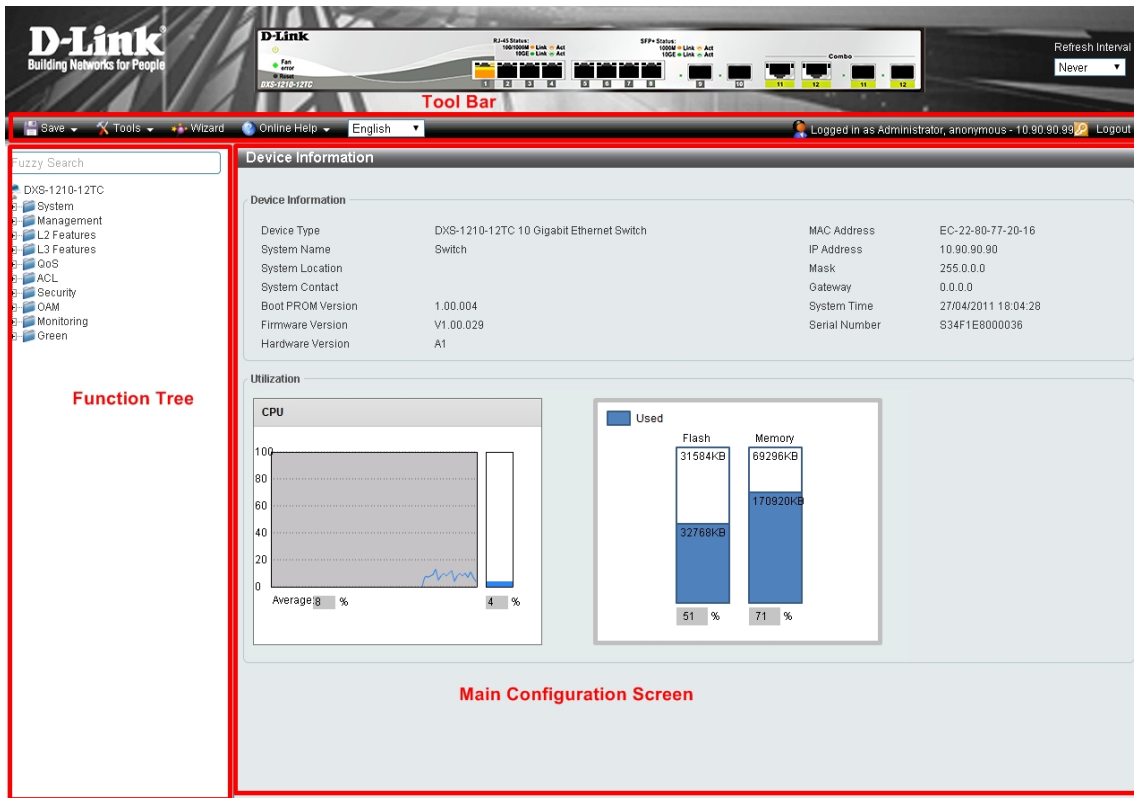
D-Link
Building Networks for People

D-Link
Fan error
Reset
DXS-1210-12TC
RJ-45 Status:
100/1000M Link Act
10GE Link Act
SFP+ Status:
1000M Link Act
10GE Link Act
Combo
1 2 3 4 5 6 7 8 9 10 11 12 11 12

Refresh Interval
Never

Tool Bar

Save Tools Wizard Online Help English
Logged in as Administrator, anonymous - 10.90.90.99 Logout

Fuzzy Search
DXS-1210-12TC
System
Management
L2 Features
L3 Features
QoS
ACL
Security
OAM
Monitoring
Green

Function Tree

Device Information

Device Information

| Device Type | DXS-1210-12TC 10 Gigabit Ethernet Switch | MAC Address | EC-22-80-77-20-16 |
|---|---|---|---|
| System Name | Switch | IP Address | 10.90.90.90 |
| System Location | | Mask | 255.0.0.0 |
| System Contact | | Gateway | 0.0.0.0 |
| Boot PROM Version | 1.00.004 | System Time | 27/04/2011 18:04:28 |
| Firmware Version | V1.00.029 | Serial Number | S34F1E8000036 |
| Hardware Version | A1 | | |

Utilization

CPU
100
80
60
40
20
0
Average 8 %
4 %

Used
Flash
31584KB
32768KB
51 %
Memory
69296KB
170920KB
71 %

Main Configuration Screen